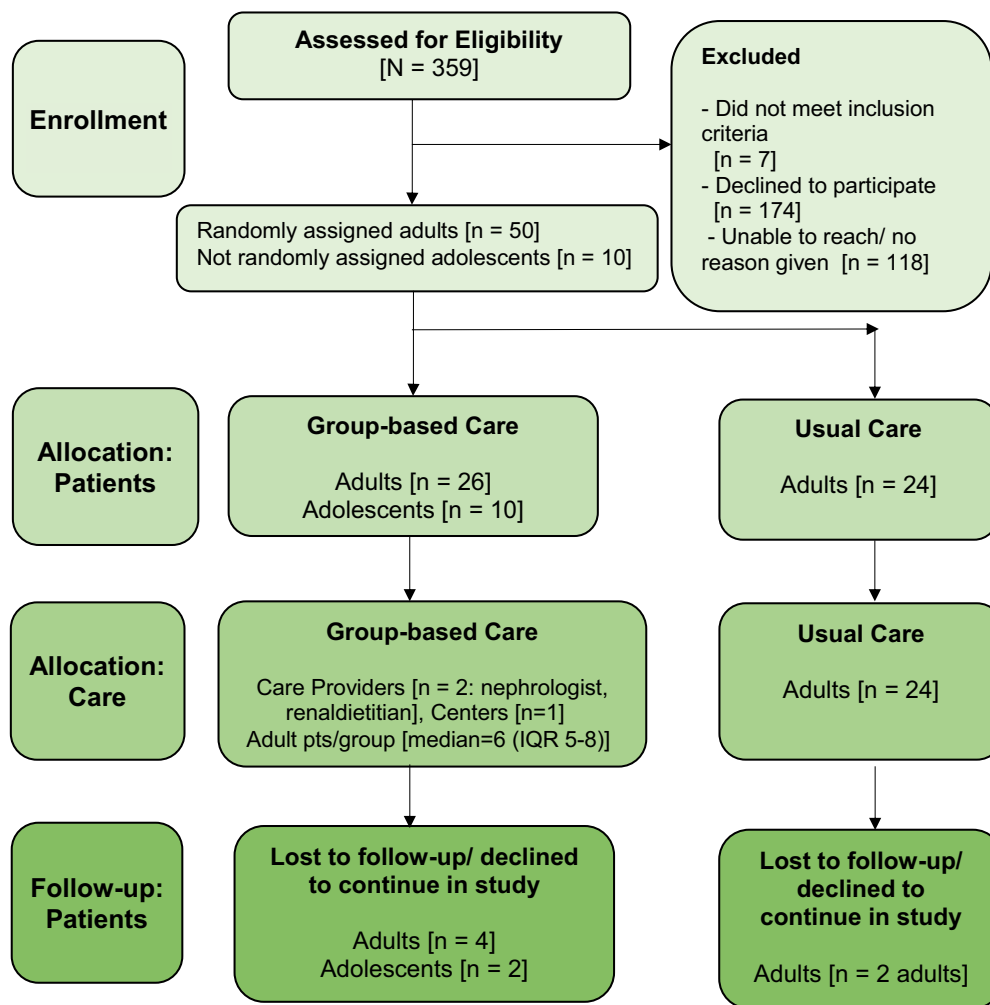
Enrollment

Assessed for Eligibility
[N = 359]

Excluded

- Did not meet inclusion criteria
[n = 7]
- Declined to participate
[n = 174]
- Unable to reach/ no reason given [n = 118]

Randomly assigned adults [n = 50]
Not randomly assigned adolescents [n = 10]

Allocation: Patients

Group-based Care

Adults [n = 26]
Adolescents [n = 10]

Usual Care

Adults [n = 24]

Allocation: Care

Group-based Care

Care Providers [n = 2: nephrologist, renaldietitian], Centers [n=1]
Adult pts/group [median=6 (IQR 5-8)]

Usual Care

Adults [n = 24]

Follow-up: Patients

Lost to follow-up/ declined to continue in study

Adults [n = 4]
Adolescents [n = 2]

Lost to follow-up/ declined to continue in study

Adults [n = 2 adults]